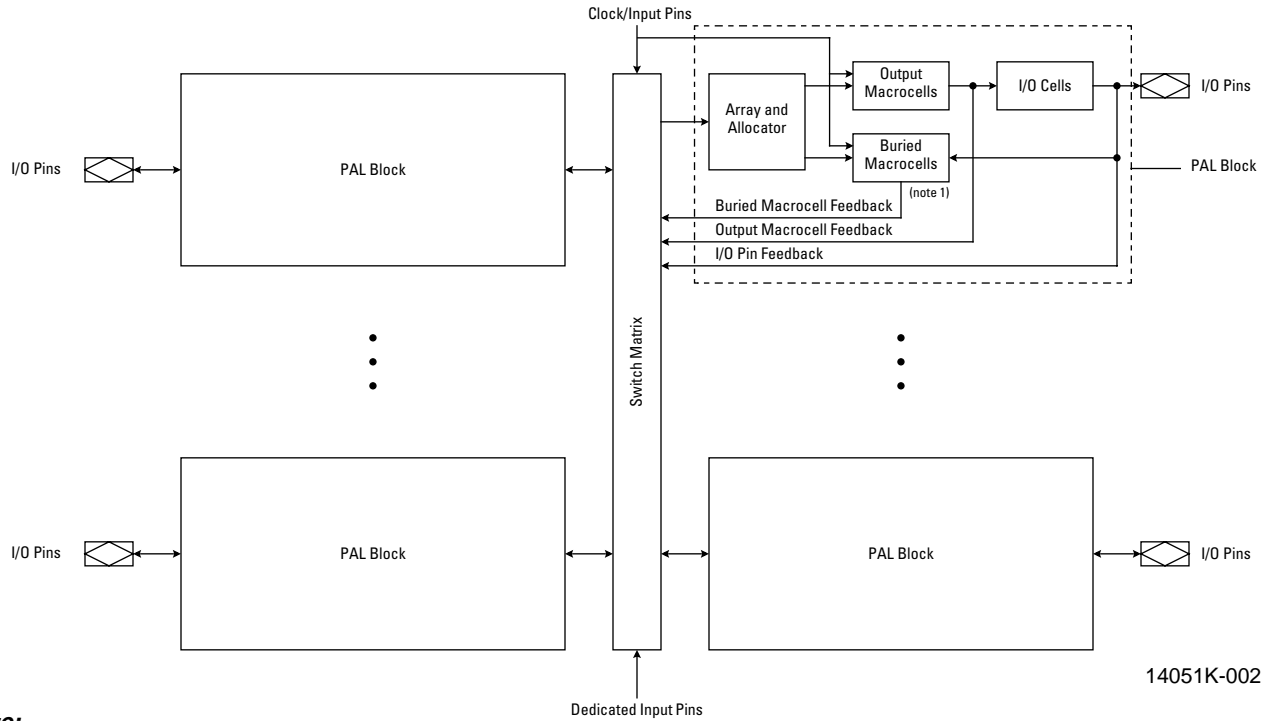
Clock/Input Pins

Output Macrocells

I/O Cells

I/O Pins

Array and Allocator

Buried Macrocells

PAL Block

I/O Pins

PAL Block

(note 1)

Buried Macrocell Feedback

Output Macrocell Feedback

I/O Pin Feedback

Switch Matrix

I/O Pins

PAL Block

PAL Block

I/O Pins

14051K-002

Dedicated Input Pins